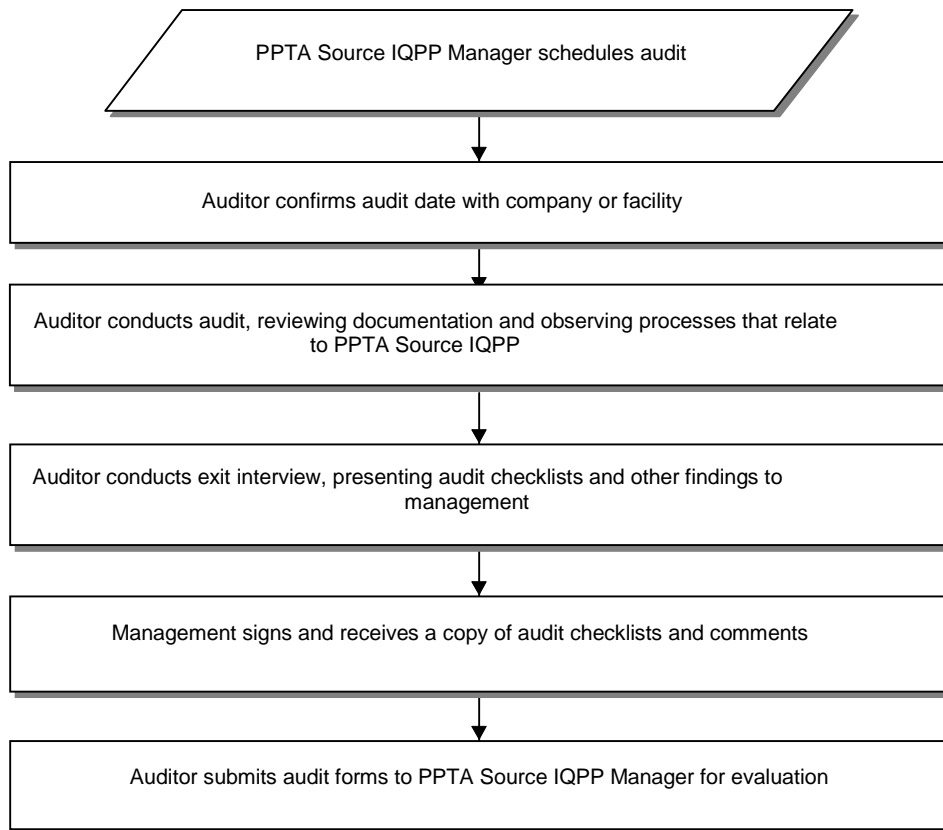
PPTA Source IQPP Manager schedules audit

Auditor confirms audit date with company or facility

Auditor conducts audit, reviewing documentation and observing processes that relate to PPTA Source IQPP

Auditor conducts exit interview, presenting audit checklists and other findings to management

Management signs and receives a copy of audit checklists and comments

Auditor submits audit forms to PPTA Source IQPP Manager for evaluation